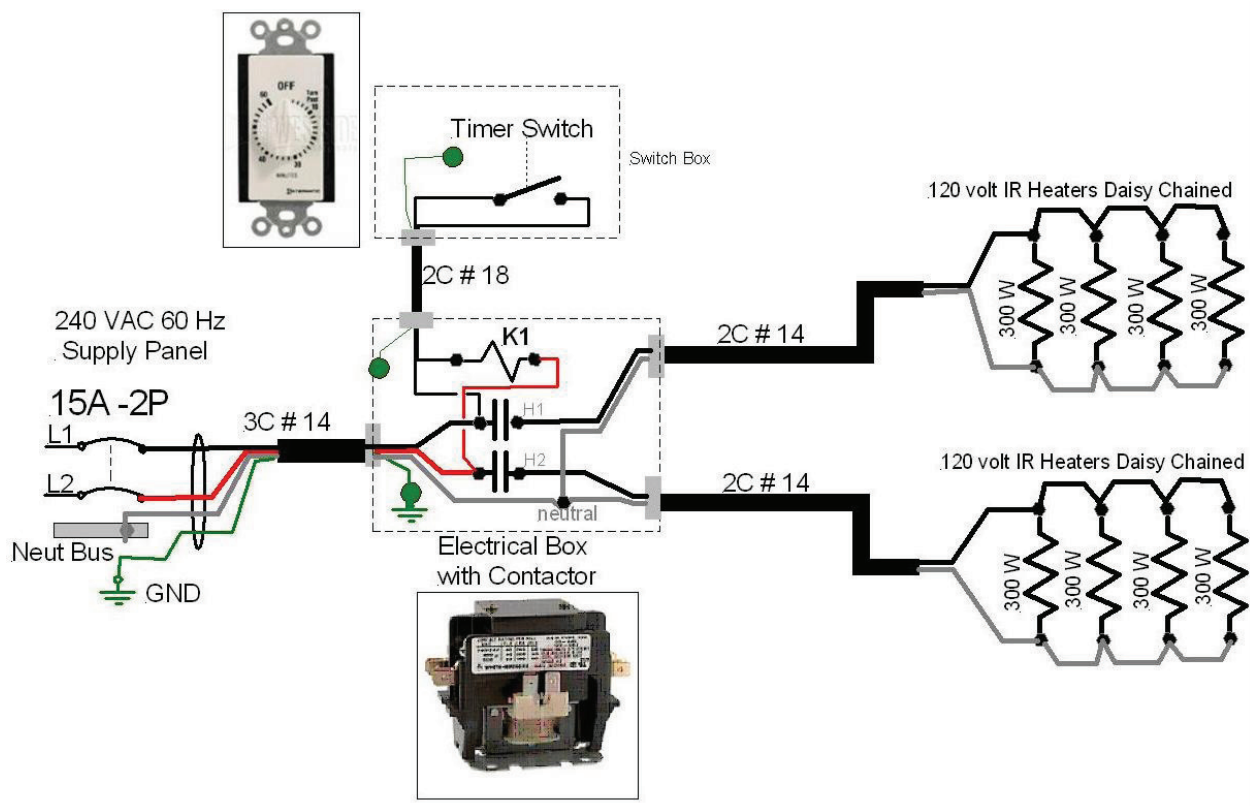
OFF

Timer Switch

Switch Box

120 volt IR Heaters Daisy Chained

2C # 18

240 VAC 60 Hz
Supply Panel

K1

2C # 14

300 W 300 W 300 W 300 W

15A -2P

L1

3C # 14

H1

H2

L2

neutral

2C # 14

120 volt IR Heaters Daisy Chained

Neut Bus

Electrical Box with Contactor

GND

300 W 300 W 300 W 300 W